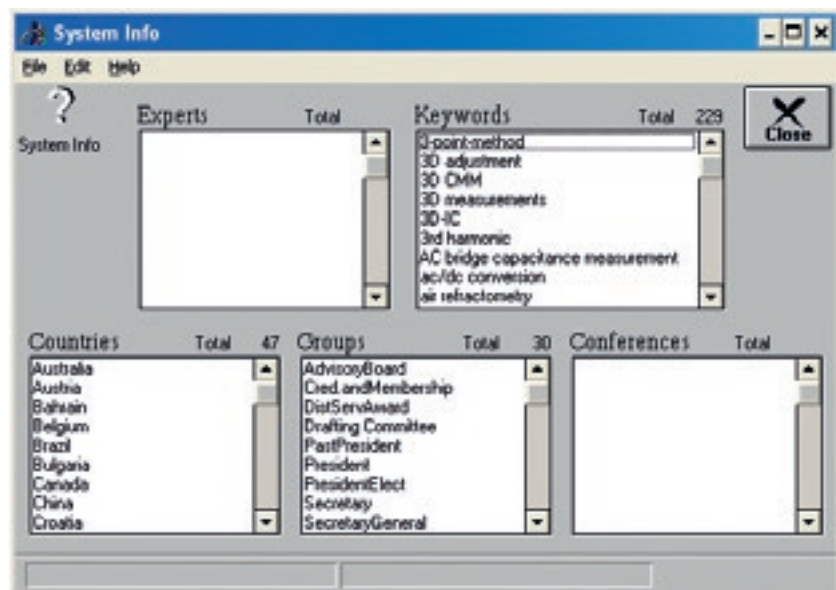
System Info

File Edit Help

System Info

Experts Total

Keywords Total 229

Close

3-point-method
3D adjustment
3D CMM
3D measurements
3D-IC
3rd harmonic
AC bridge capacitance measurement
ac/dc conversion
air refractometry

Countries Total 47

Australia
Austria
Bahrain
Belgium
Brazil
Bulgaria
Canada
China
Croatia

Groups Total 30

AdvisoryBoard
Cred.andMembership
DistServAward
Drafting Committee
PastPresident
President
PresidentElect
Secretary
SecretaryGeneral

Conferences Total